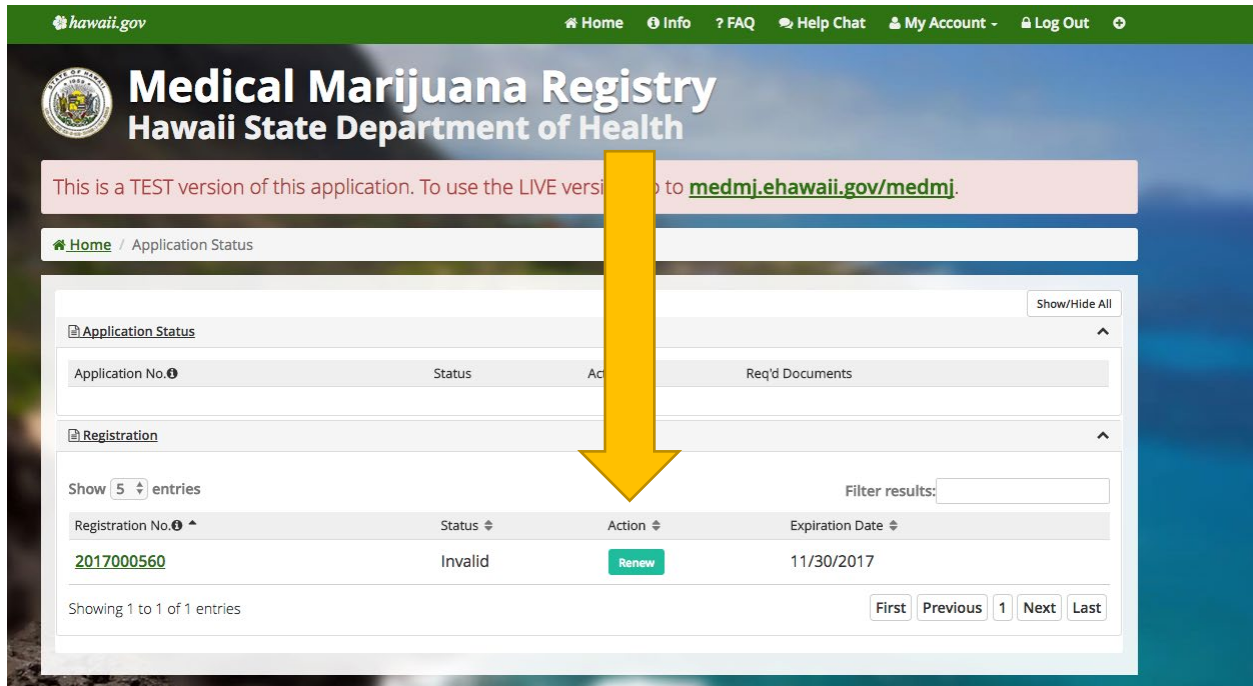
hawaii.gov

Home Info ? FAQ Help Chat My Account Log Out

Medical Marijuana Registry
Hawaii State Department of Health

This is a TEST version of this application. To use the LIVE versi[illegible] o to medmj.ehawaii.gov/medmj.

Home / Application Status

Show/Hide All

Application Status

| Application No. | Status | Ac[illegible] | Req'd Documents |
|---|---|---|---|

Registration

Show 5 entries

Filter results:

| Registration No. | Status | Action | Expiration Date |
|---|---|---|---|
| 2017000560 | Invalid | Renew | 11/30/2017 |

Showing 1 to 1 of 1 entries

First Previous 1 Next Last